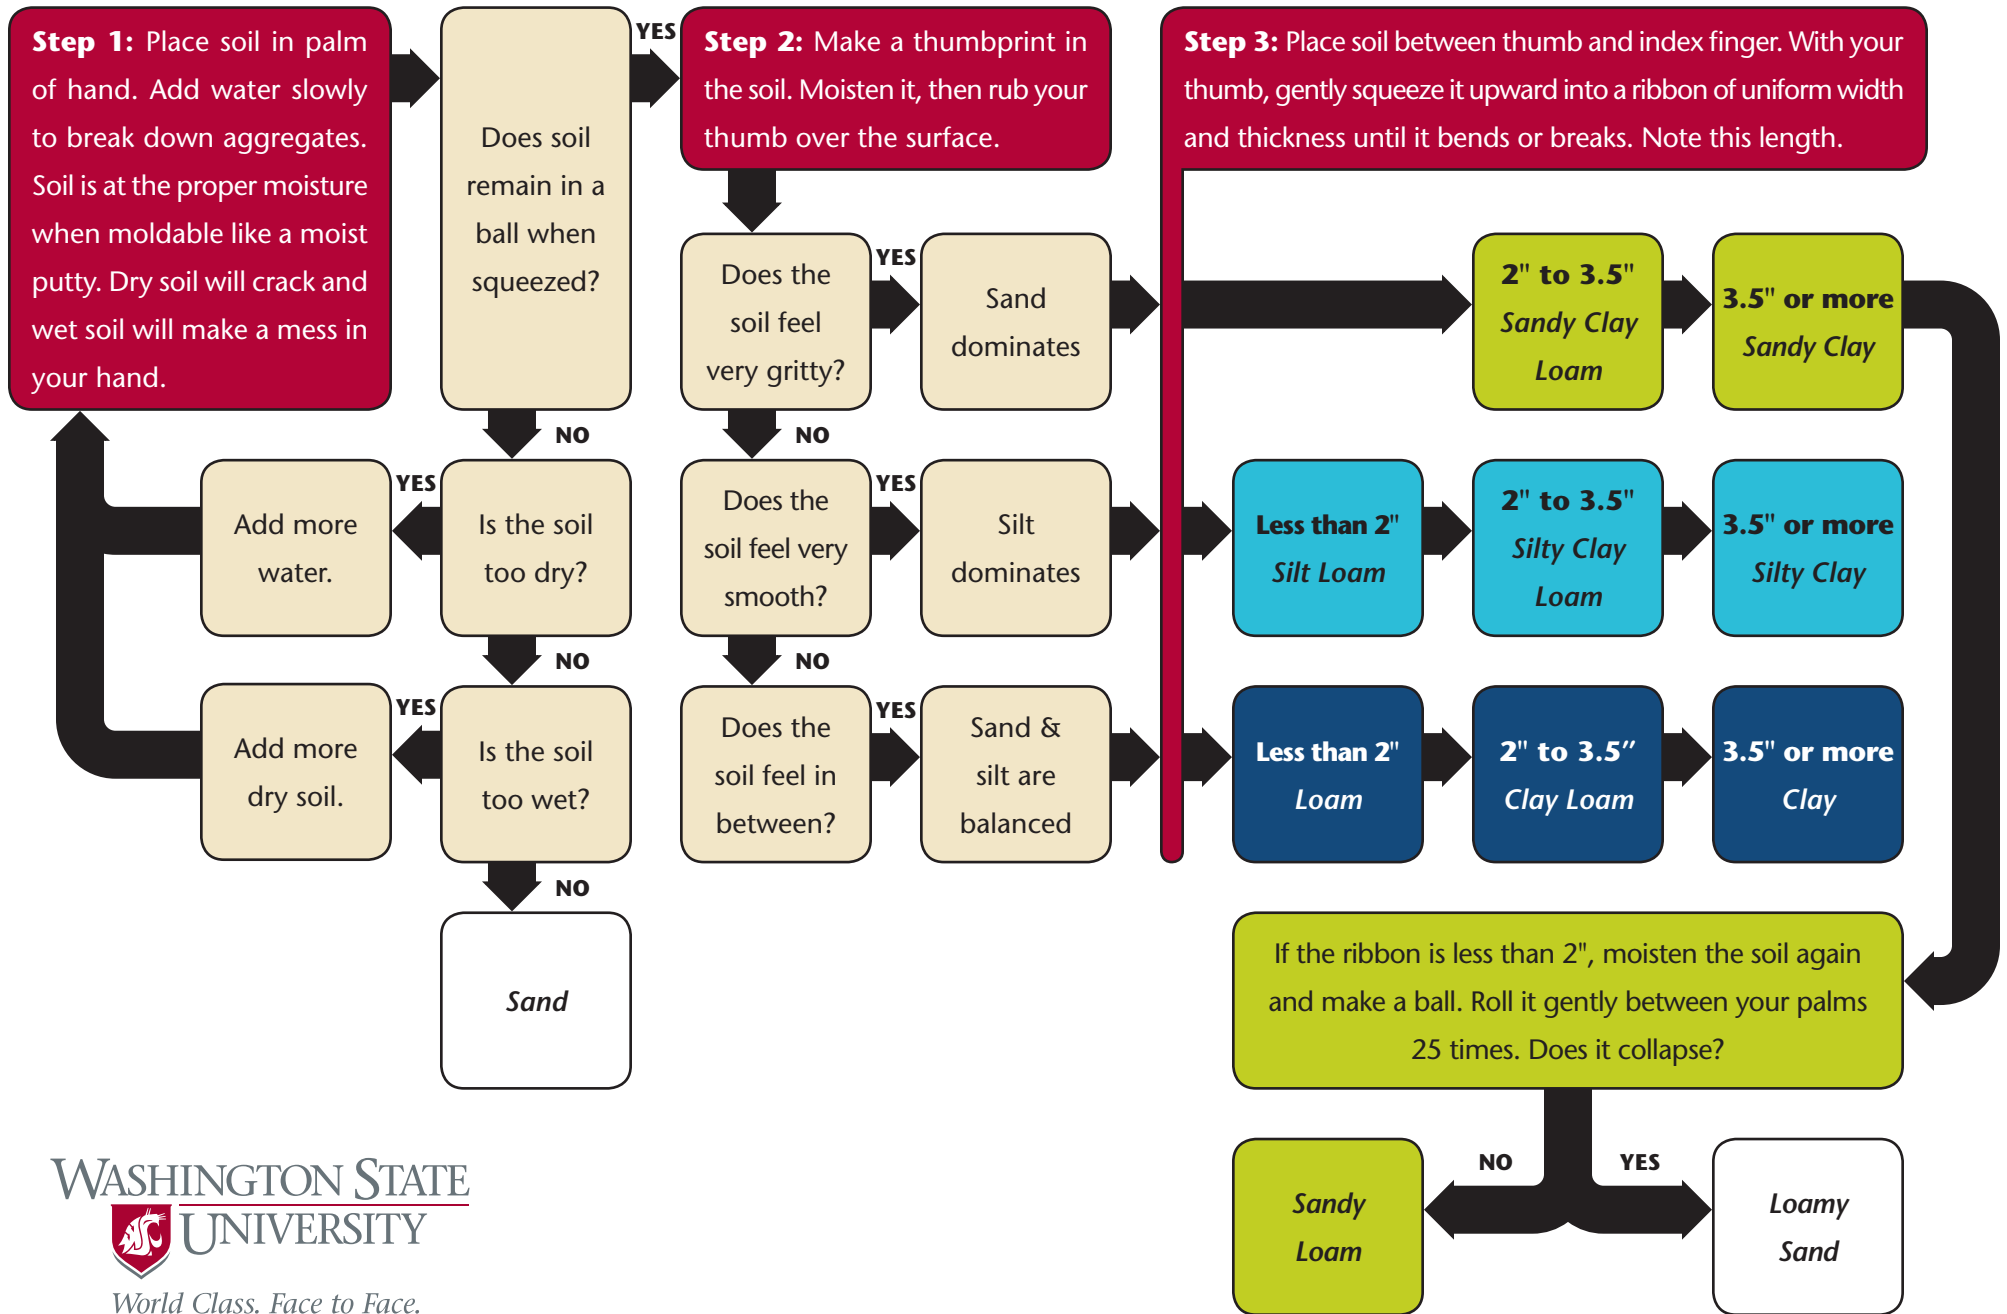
**Step 1:** Place soil in palm of hand. Add water slowly to break down aggregates. Soil is at the proper moisture when moldable like a moist putty. Dry soil will crack and wet soil will make a mess in your hand.

Does soil remain in a ball when squeezed?

YES

**Step 2:** Make a thumbprint in the soil. Moisten it, then rub your thumb over the surface.

**Step 3:** Place soil between thumb and index finger. With your thumb, gently squeeze it upward into a ribbon of uniform width and thickness until it bends or breaks. Note this length.

Does the soil feel very gritty?

YES

Sand dominates

2" to 3.5" Sandy Clay Loam

3.5" or more Sandy Clay

NO

NO

Add more water.

YES

Is the soil too dry?

Does the soil feel very smooth?

YES

Silt dominates

Less than 2" Silt Loam

2" to 3.5" Silty Clay Loam

3.5" or more Silty Clay

NO

NO

Add more dry soil.

YES

Is the soil too wet?

Does the soil feel in between?

YES

Sand & silt are balanced

Less than 2" Loam

2" to 3.5" Clay Loam

3.5" or more Clay

NO

Sand

If the ribbon is less than 2", moisten the soil again and make a ball. Roll it gently between your palms 25 times. Does it collapse?

NO

YES

Sandy Loam

Loamy Sand

WASHINGTON STATE UNIVERSITY
World Class. Face to Face.